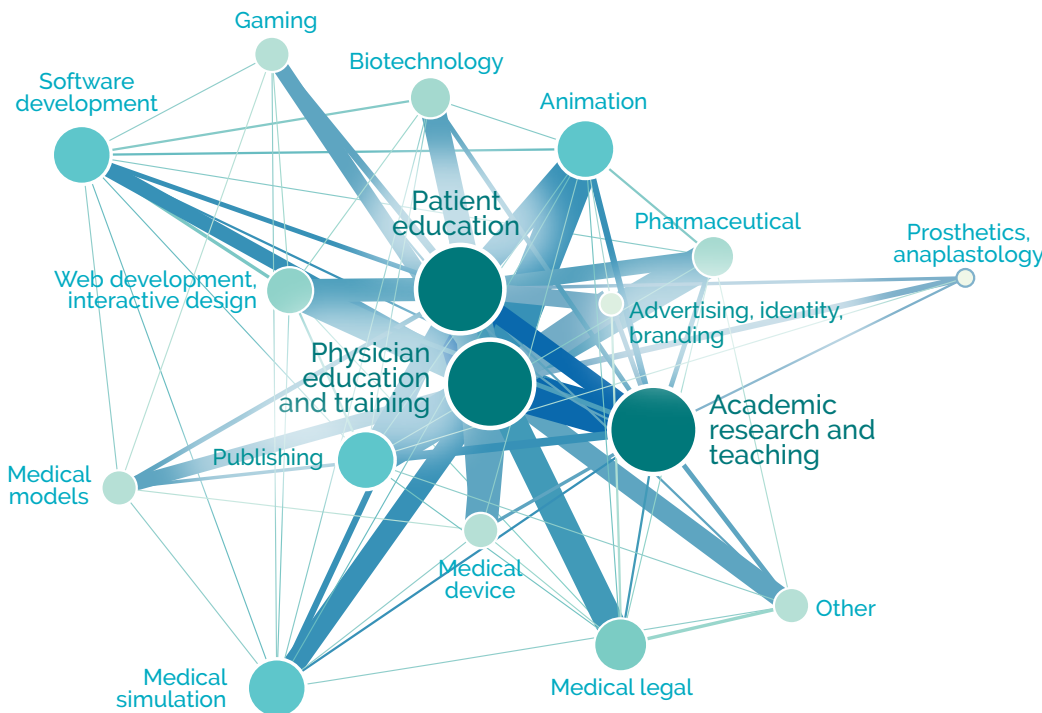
Gaming

Biotechnology

Software development

Animation

Patient education

Pharmaceutical

Prosthetics, anaplastology

Web development, interactive design

Advertising, identity, branding

Physician education and training

Academic research and teaching

Medical models

Publishing

Medical device

Other

Medical simulation

Medical legal